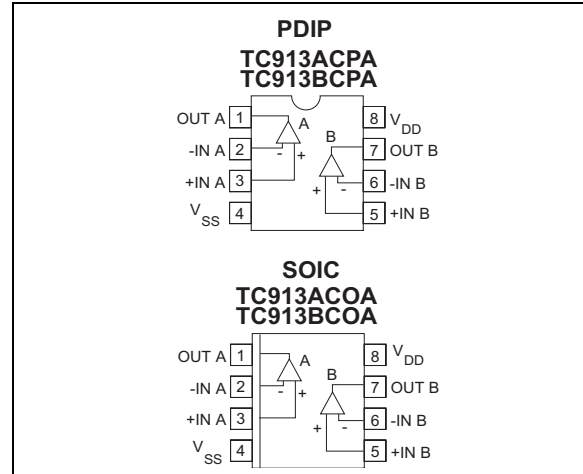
PDIP
TC913ACPA
TC913BCPA

OUT A 1
-IN A 2
+IN A 3
$V_{SS}$ 4
A
-
+
B
+
-
8 $V_{DD}$
7 OUT B
6 -IN B
5 +IN B

SOIC
TC913ACOA
TC913BCOA

OUT A 1
-IN A 2
+IN A 3
$V_{SS}$ 4
A
-
+
B
+
-
8 $V_{DD}$
7 OUT B
6 -IN B
5 +IN B